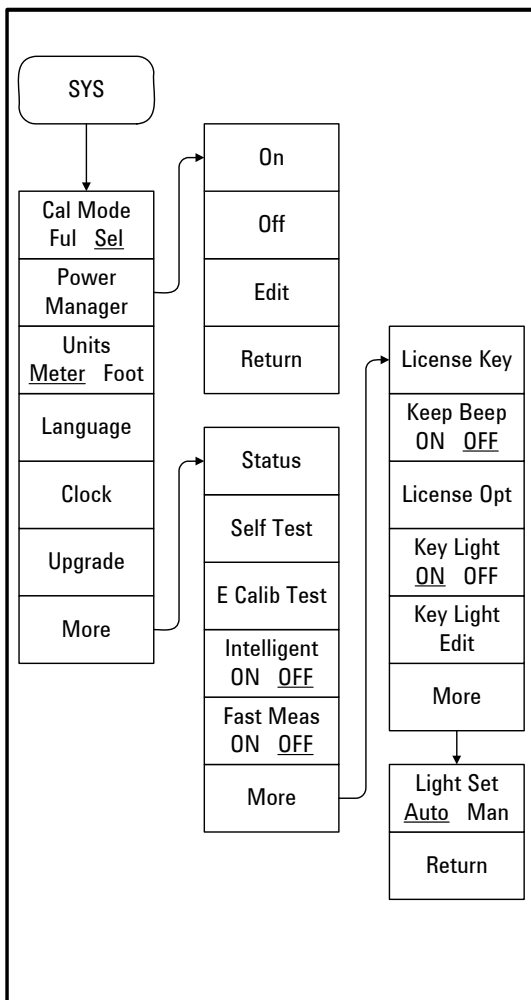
SYS

Cal Mode
Ful Sel

Power Manager

Units
Meter Foot

Language

Clock

Upgrade

More

On

Off

Edit

Return

Status

Self Test

E Calib Test

Intelligent
ON OFF

Fast Meas
ON OFF

More

License Key

Keep Beep
ON OFF

License Opt

Key Light
ON OFF

Key Light Edit

More

Light Set
Auto Man

Return